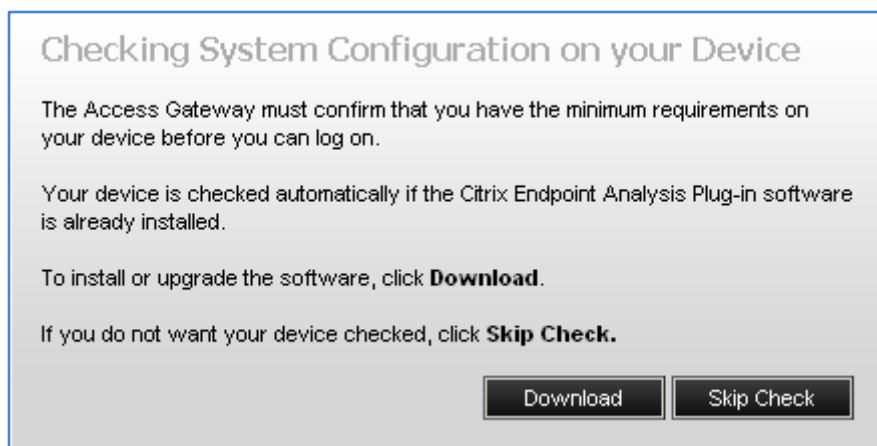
Checking System Configuration on your Device

The Access Gateway must confirm that you have the minimum requirements on your device before you can log on.

Your device is checked automatically if the Citrix Endpoint Analysis Plug-in software is already installed.

To install or upgrade the software, click **Download**.

If you do not want your device checked, click **Skip Check.**

Download

Skip Check